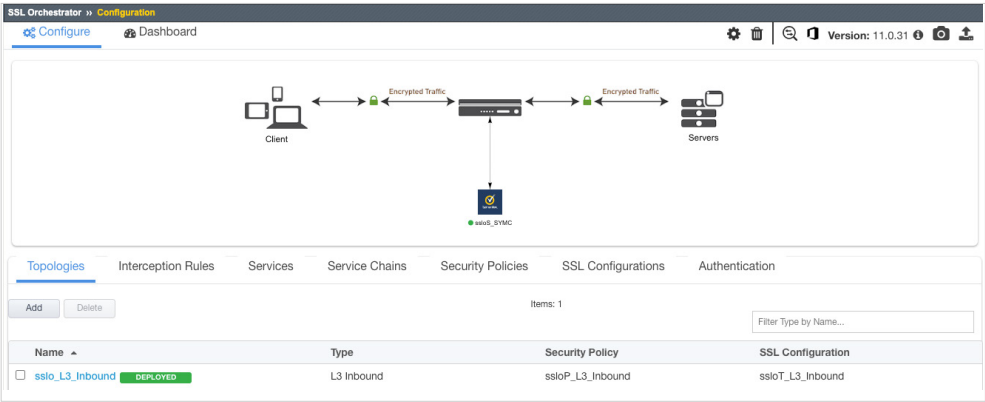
SSL Orchestrator » Configuration

Configure Dashboard Version: 11.0.31

Encrypted Traffic Encrypted Traffic

Client Servers

ssloS_SYMC

Topologies Interception Rules Services Service Chains Security Policies SSL Configurations Authentication

Add Delete Items: 1

Filter Type by Name...

| Name ▲ | Type | Security Policy | SSL Configuration |
|---|---|---|---|
| sslo_L3_Inbound DEPLOYED | L3 Inbound | ssloP_L3_Inbound | ssloT_L3_Inbound |